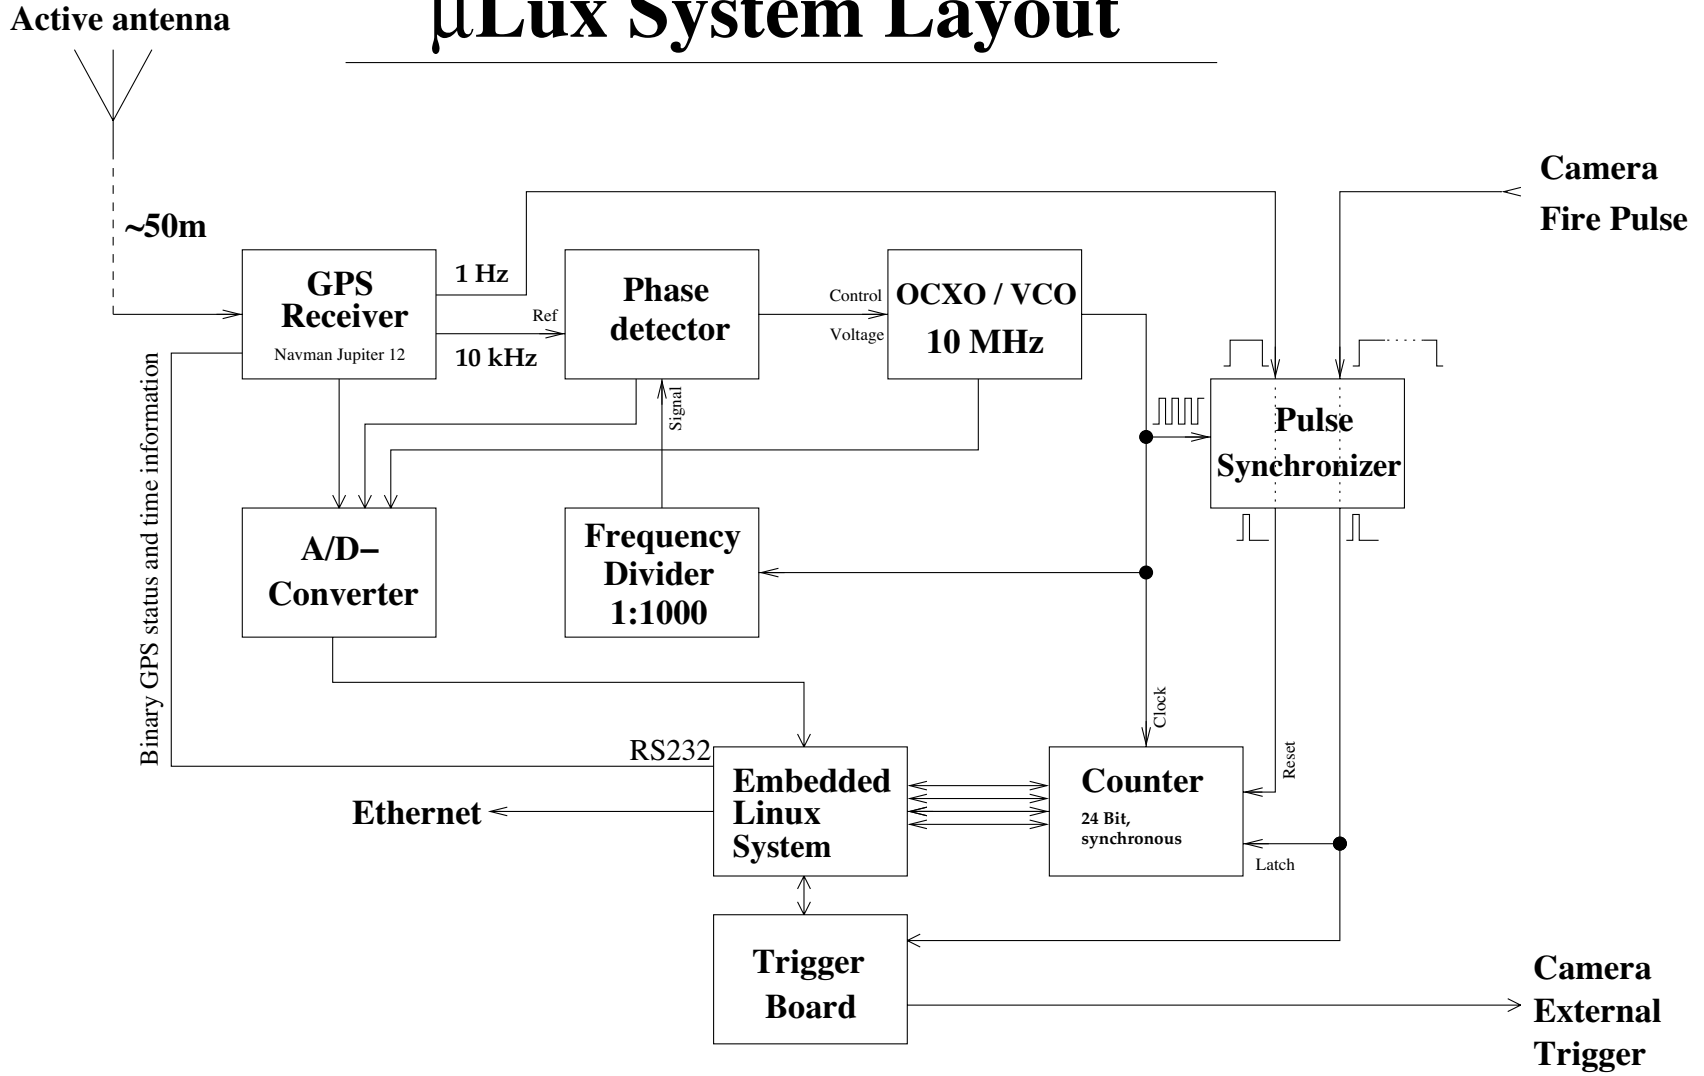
μLux System Layout

Active antenna

~50m

GPS Receiver
Navman Jupiter 12

1 Hz

Ref

10 kHz

Phase detector

Control

Voltage

OCXO / VCO
10 MHz

Camera
Fire Pulse

Pulse Synchronizer

Binary GPS status and time information

Signal

A/D-Converter

Frequency Divider 1:1000

Clock

Reset

RS232

Embedded Linux System

Counter
24 Bit, synchronous

Latch

Ethernet

Trigger Board

Camera
External
Trigger